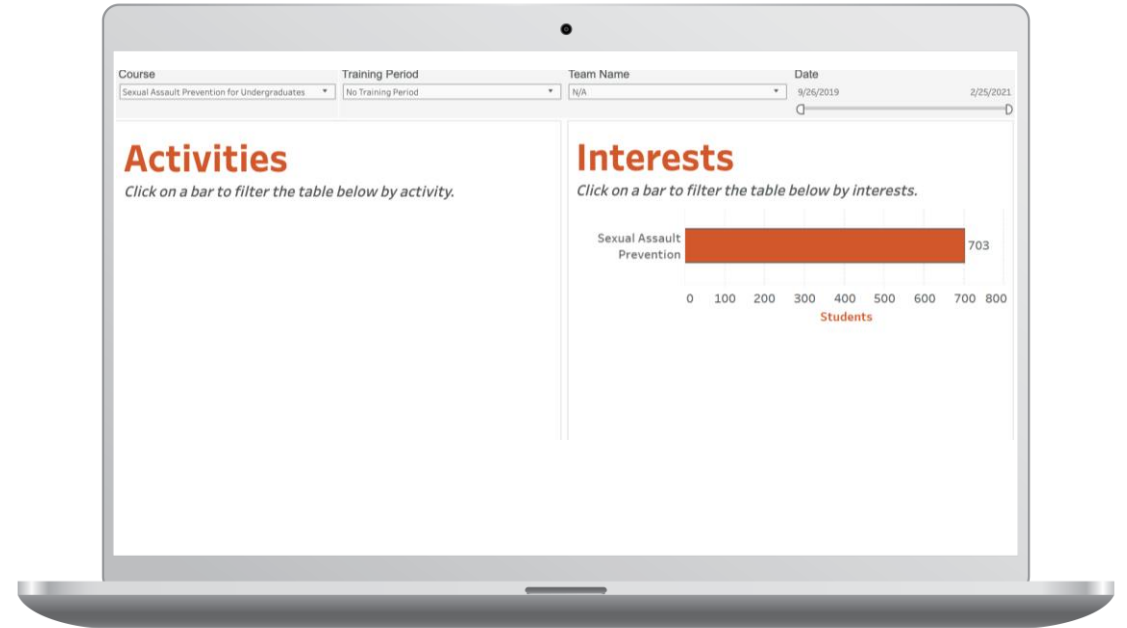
Course
Sexual Assault Prevention for Undergraduates

Training Period
No Training Period

Team Name
N/A

Date
9/26/2019
2/25/2021

Activities
Click on a bar to filter the table below by activity.

Interests
Click on a bar to filter the table below by interests.

Sexual Assault Prevention
703

0 100 200 300 400 500 600 700 800
Students